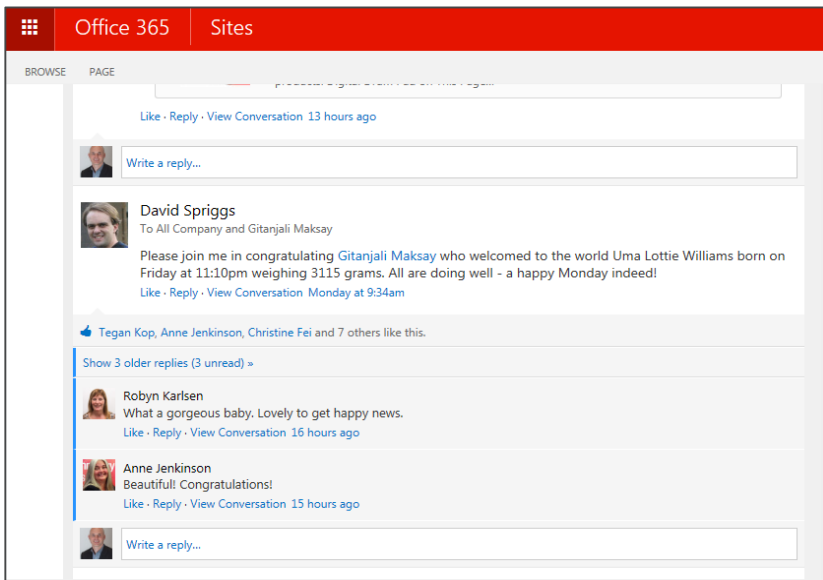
Office 365 Sites

BROWSE PAGE

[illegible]

Like · Reply · View Conversation 13 hours ago

Write a reply...

David Spriggs
To All Company and Gitanjali Maksay

Please join me in congratulating Gitanjali Maksay who welcomed to the world Uma Lottie Williams born on Friday at 11:10pm weighing 3115 grams. All are doing well - a happy Monday indeed!

Like · Reply · View Conversation Monday at 9:34am

Tegan Kop, Anne Jenkinson, Christine Fei and 7 others like this.

Show 3 older replies (3 unread) »

Robyn Karlsen
What a gorgeous baby. Lovely to get happy news.
Like · Reply · View Conversation 16 hours ago

Anne Jenkinson
Beautiful! Congratulations!
Like · Reply · View Conversation 15 hours ago

Write a reply...